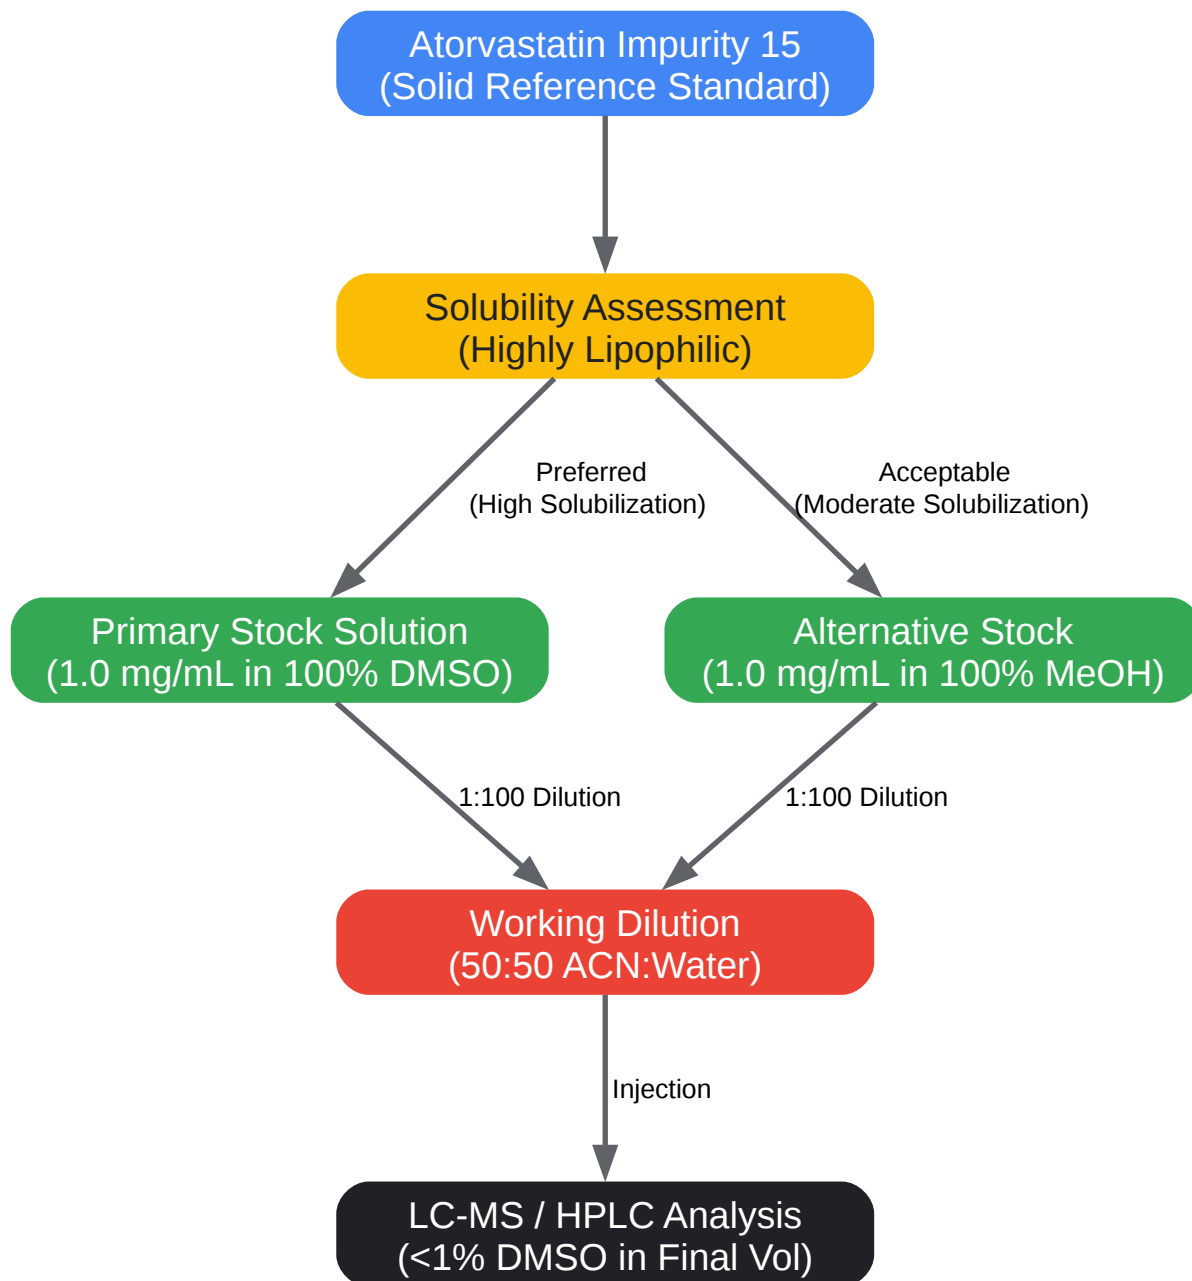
Atorvastatin Impurity 15
(Solid Reference Standard)

Solubility Assessment
(Highly Lipophilic)

Preferred
(High Solubilization)

Acceptable
(Moderate Solubilization)

Primary Stock Solution
(1.0 mg/mL in 100% DMSO)

Alternative Stock
(1.0 mg/mL in 100% MeOH)

1:100 Dilution

1:100 Dilution

Working Dilution
(50:50 ACN:Water)

Injection

LC-MS / HPLC Analysis
(<1% DMSO in Final Vol)